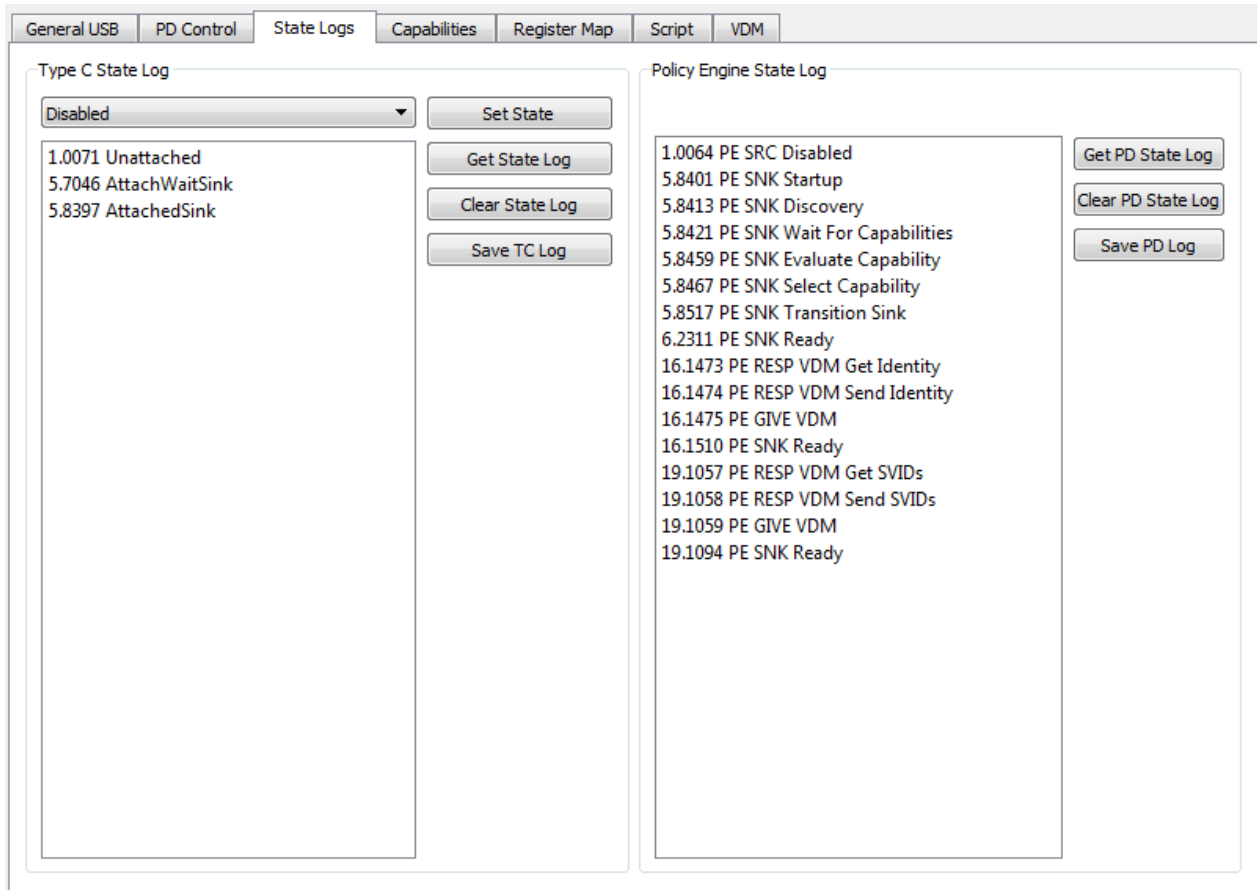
General USB | PD Control | State Logs | Capabilities | Register Map | Script | VDM

Type C State Log

Disabled

Set State

Get State Log

Clear State Log

Save TC Log

1.0071 Unattached
5.7046 AttachWaitSink
5.8397 AttachedSink

Policy Engine State Log

1.0064 PE SRC Disabled
5.8401 PE SNK Startup
5.8413 PE SNK Discovery
5.8421 PE SNK Wait For Capabilities
5.8459 PE SNK Evaluate Capability
5.8467 PE SNK Select Capability
5.8517 PE SNK Transition Sink
6.2311 PE SNK Ready
16.1473 PE RESP VDM Get Identity
16.1474 PE RESP VDM Send Identity
16.1475 PE GIVE VDM
16.1510 PE SNK Ready
19.1057 PE RESP VDM Get SVIDs
19.1058 PE RESP VDM Send SVIDs
19.1059 PE GIVE VDM
19.1094 PE SNK Ready

Get PD State Log

Clear PD State Log

Save PD Log